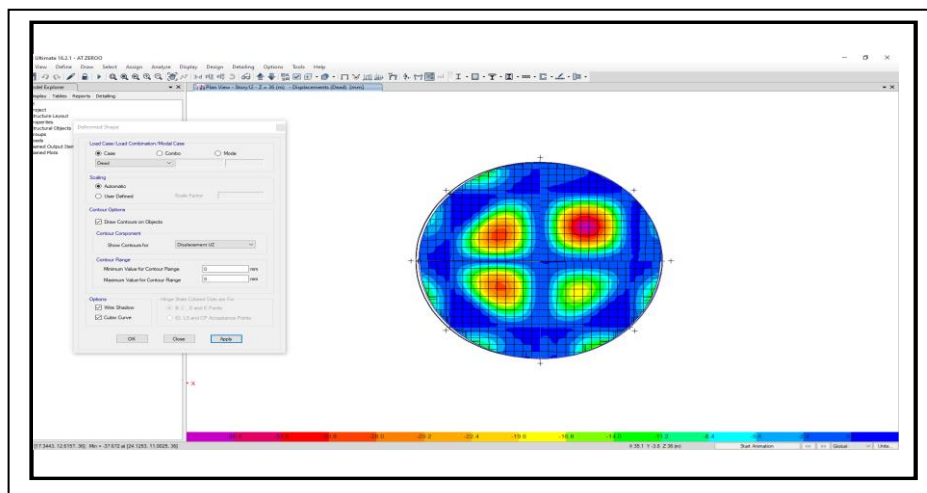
Ultimate 18.2.1 - AT ZEROO

View Define Draw Select Assign Analyze Display Design Detailing Options Tools Help

Model Explorer

Display Tables Reports Detailing

Project
Structure Layout
Properties
Structural Objects
Groups
Loads
Named Output Sets
Named Plots

Plan View - Story12 - Z = 36 (m) - Displacements (Dead) [mm]

Deformed Shape

Load Case/Load Combination/Modal Case

Case
Combo
Mode

Dead

Scaling

Automatic
User Defined
Scale Factor

Contour Options

Draw Contours on Objects

Contour Component

Show Contours for
Displacement UZ

Contour Range

Minimum Value for Contour Range
0
mm

Maximum Value for Contour Range
0
mm

Options

Wire Shadow
Cubic Curve

Hinge State Colored Dots are For
B, C, D and E Points
IO, LS and CP Acceptance Points

OK
Close
Apply

-22.4
-19.6
-16.8
-14.0
-8.4

[17.3443, 12.5157, 36]: Min = -37.072 at [24.1253, 11.0025, 36]

X 35.1 Y -3.6 Z 36 (m)

Start Animation

Global

Units...